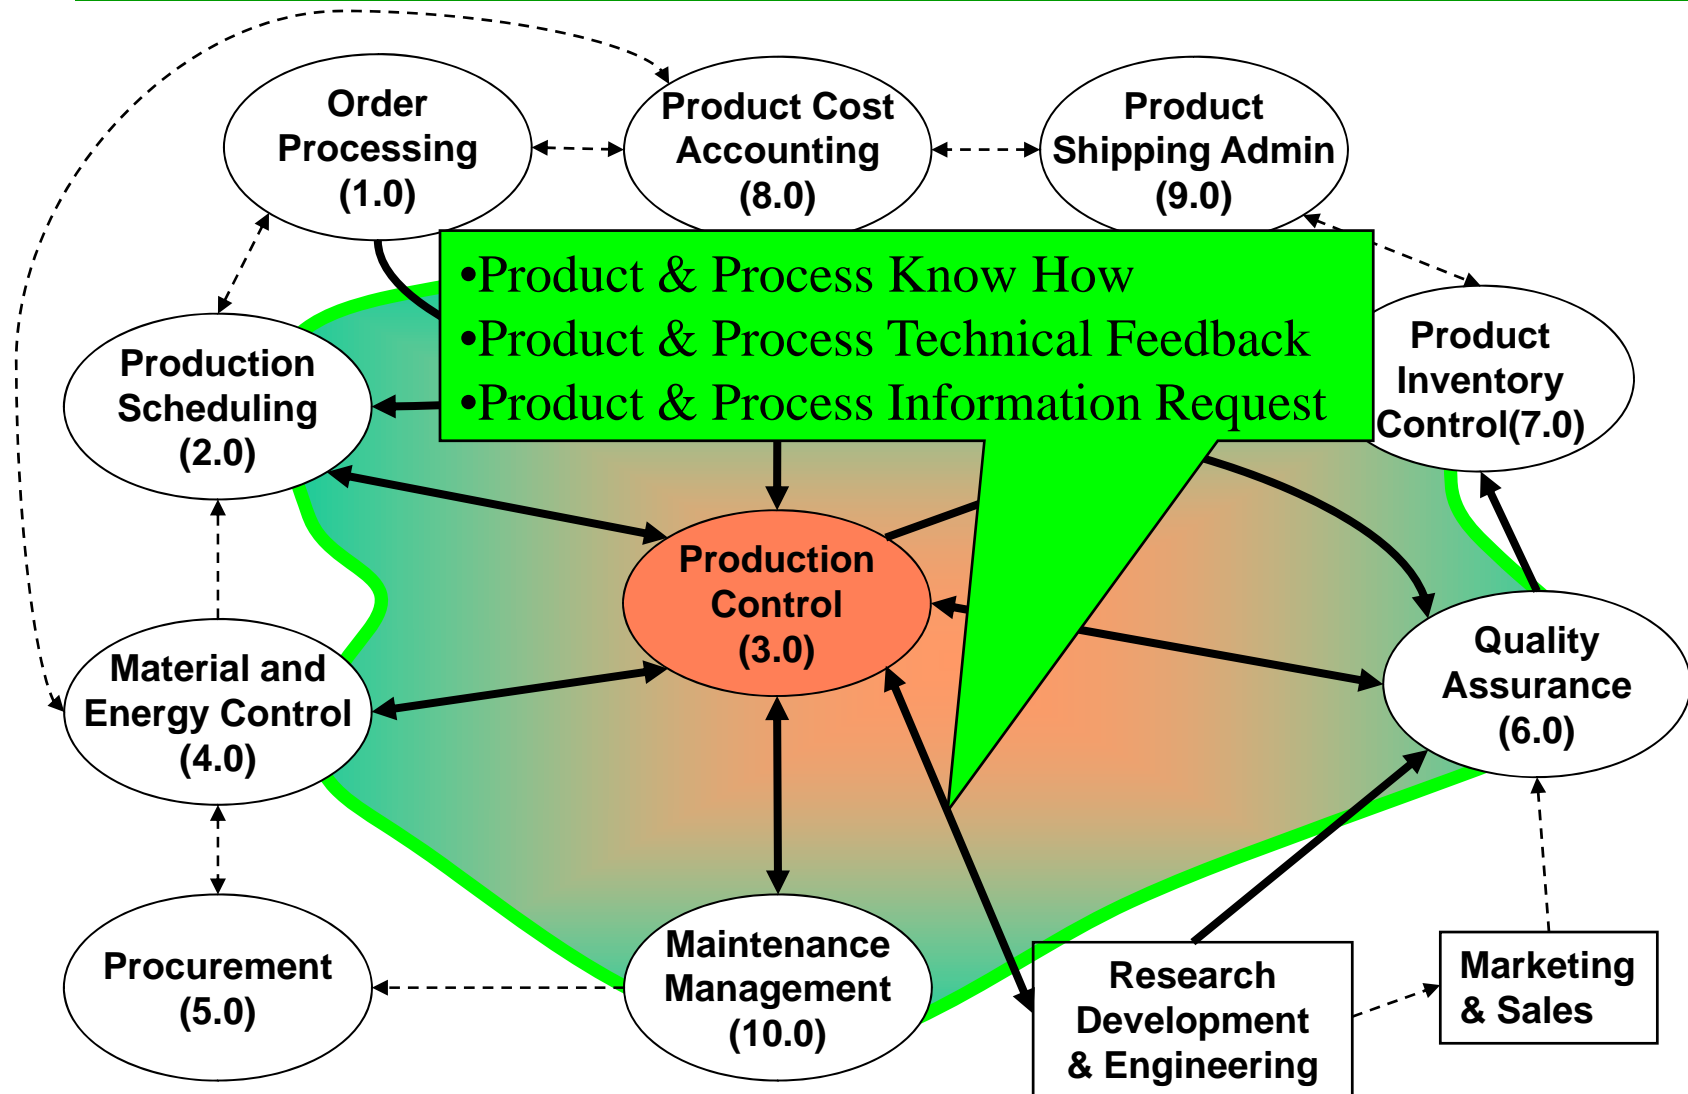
Order Processing (1.0)

Product Cost Accounting (8.0)

Product Shipping Admin (9.0)

•Product & Process Know How
•Product & Process Technical Feedback
•Product & Process Information Request

Production Scheduling (2.0)

Product Inventory Control(7.0)

Production Control (3.0)

Material and Energy Control (4.0)

Quality Assurance (6.0)

Procurement (5.0)

Maintenance Management (10.0)

Research Development & Engineering

Marketing & Sales